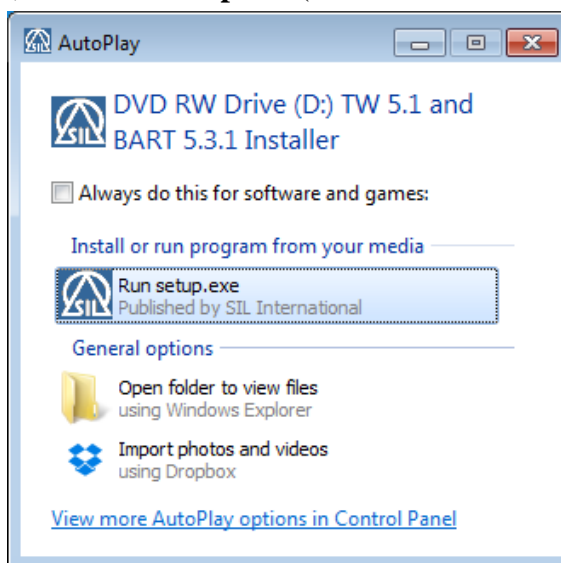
AutoPlay

DVD RW Drive (D:) TW 5.1 and BART 5.3.1 Installer

Always do this for software and games:

Install or run program from your media

Run setup.exe
Published by SIL International

General options

Open folder to view files
using Windows Explorer

Import photos and videos
using Dropbox

View more AutoPlay options in Control Panel